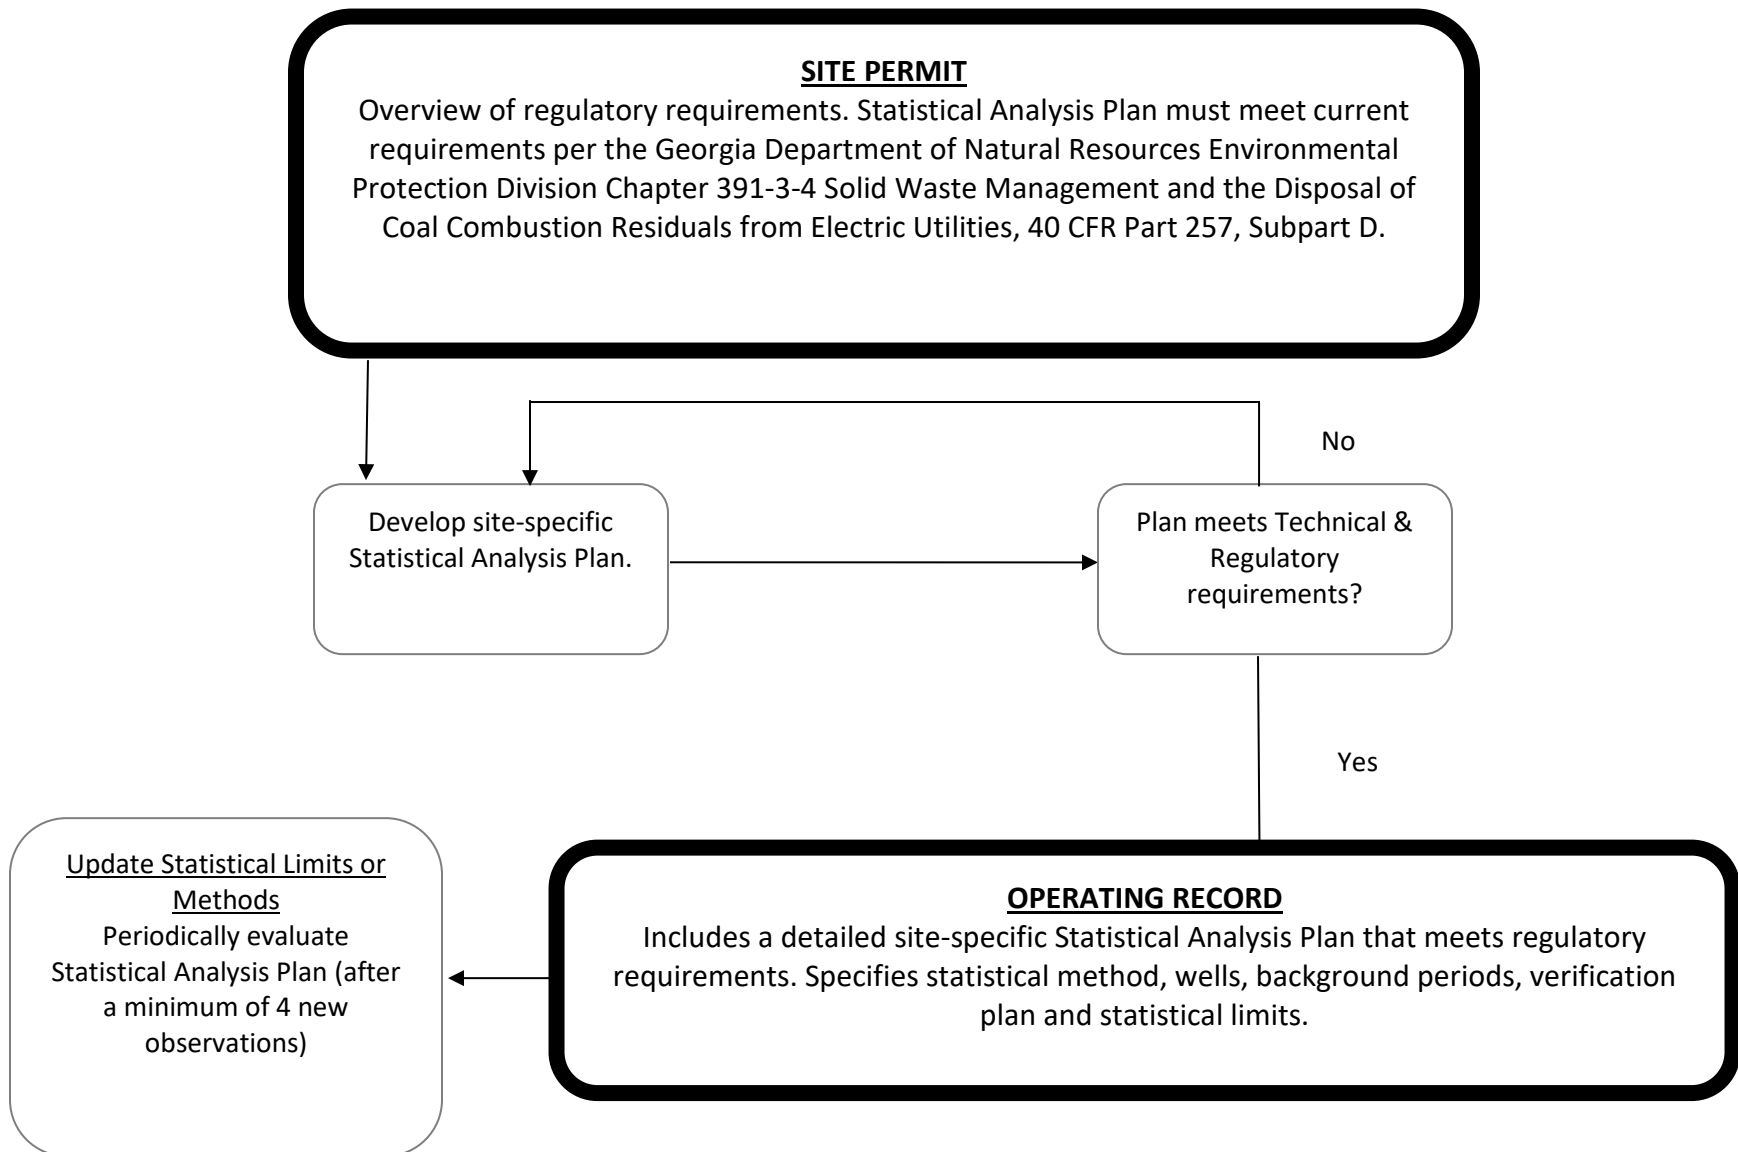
SITE PERMIT
Overview of regulatory requirements. Statistical Analysis Plan must meet current requirements per the Georgia Department of Natural Resources Environmental Protection Division Chapter 391-3-4 Solid Waste Management and the Disposal of Coal Combustion Residuals from Electric Utilities, 40 CFR Part 257, Subpart D.

No

Develop site-specific Statistical Analysis Plan.

Plan meets Technical & Regulatory requirements?

Yes

Update Statistical Limits or Methods
Periodically evaluate Statistical Analysis Plan (after a minimum of 4 new observations)

OPERATING RECORD
Includes a detailed site-specific Statistical Analysis Plan that meets regulatory requirements. Specifies statistical method, wells, background periods, verification plan and statistical limits.